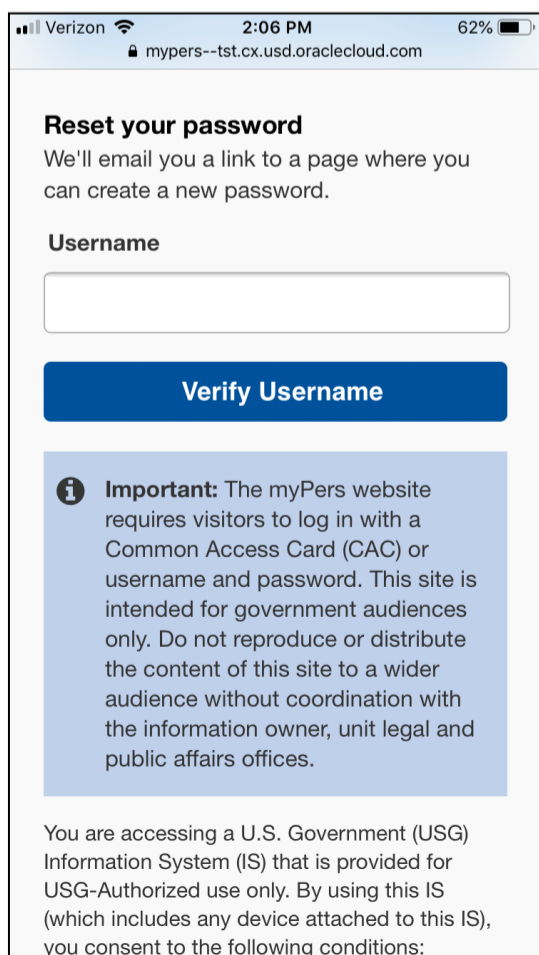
Verizon 2:06 PM 62%
mypers--tst.cx.usd.oraclecloud.com

Reset your password
We'll email you a link to a page where you can create a new password.

Username

Verify Username

Important: The myPers website requires visitors to log in with a Common Access Card (CAC) or username and password. This site is intended for government audiences only. Do not reproduce or distribute the content of this site to a wider audience without coordination with the information owner, unit legal and public affairs offices.

You are accessing a U.S. Government (USG) Information System (IS) that is provided for USG-Authorized use only. By using this IS (which includes any device attached to this IS), you consent to the following conditions: